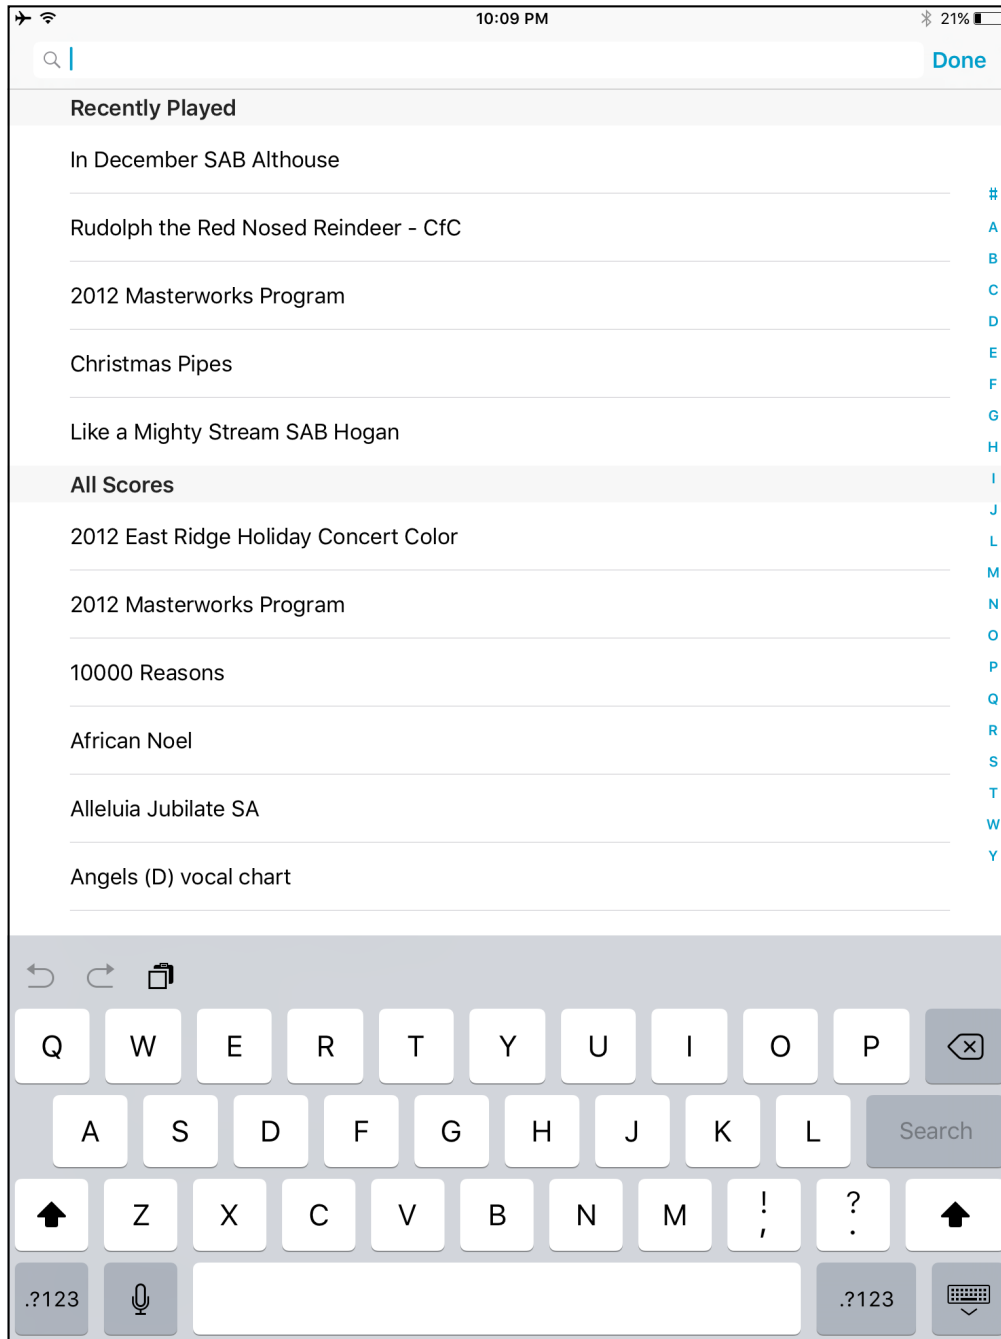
10:09 PM
21%

Done

Recently Played

In December SAB Althouse

Rudolph the Red Nosed Reindeer - CfC

2012 Masterworks Program

Christmas Pipes

Like a Mighty Stream SAB Hogan

All Scores

2012 East Ridge Holiday Concert Color

2012 Masterworks Program

10000 Reasons

African Noel

Alleluia Jubilate SA

Angels (D) vocal chart

#
A
B
C
D
E
F
G
H
I
J
L
M
N
O
P
Q
R
S
T
W
Y

Q W E R T Y U I O P
A S D F G H J K L Search
Z X C V B N M ! , ? .
.?123 .?123